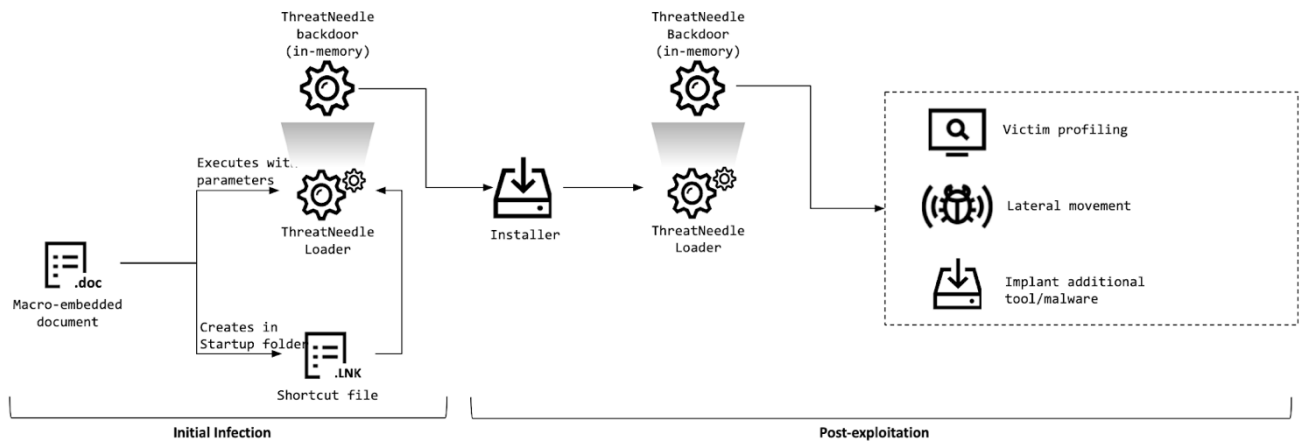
ThreatNeedle backdoor (in-memory)

Executes with parameters

ThreatNeedle Loader

.doc
Macro-embedded document

Creates in Startup folder

.LNK
Shortcut file

Installer

ThreatNeedle Backdoor (in-memory)

ThreatNeedle Loader

Victim profiling

Lateral movement

Implant additional tool/malware

Initial Infection

Post-exploitation